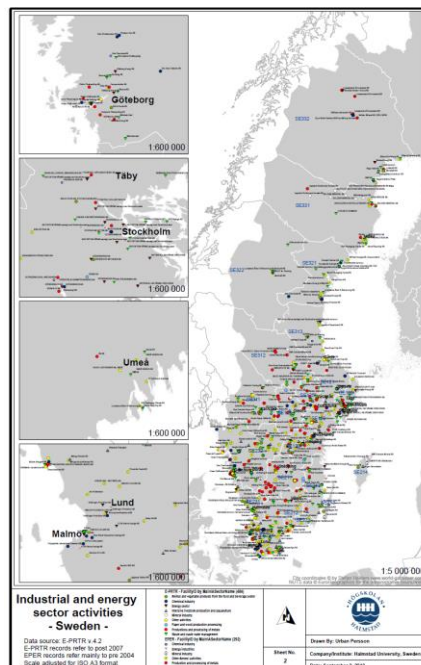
Göteborg

1:600 000

Täby

Stockholm

1:600 000

Umeå

1:600 000

Lund

Malmö

1:600 000

SE332

SE331

SE321

SE313

SE312

1:5 000 000

Industrial and energy sector activities - Sweden -

Data source: E-PRTR v 4.2
E-PRTR records refer to post 2007
EPER records refer mainly to pre 2004
Scale adjusted for ISO A3 format

E-PRTR - Facility by MainActivitName (66)

EPER - Facility by MainActivitName (80)

HÖGSKOLAN HALMSTAD

Drawn By: Urban Persson

Sheet No.
2

Company/Institute: Halmstad University, Sweden